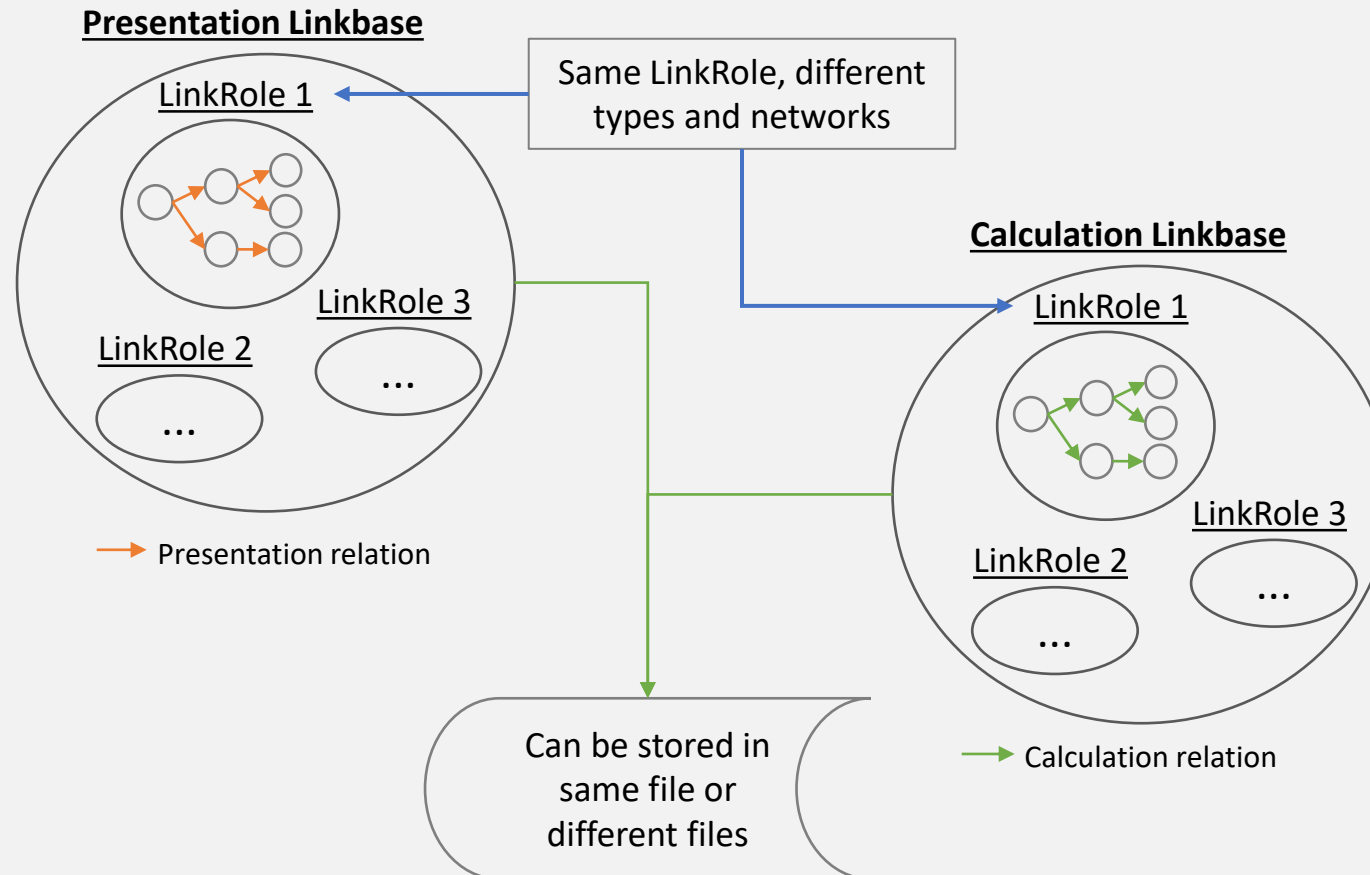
Presentation Linkbase

Same LinkRole, different types and networks

LinkRole 1

LinkRole 3

LinkRole 2

...

...

Presentation relation

Calculation Linkbase

LinkRole 1

LinkRole 3

LinkRole 2

...

...

Can be stored in same file or different files

Calculation relation